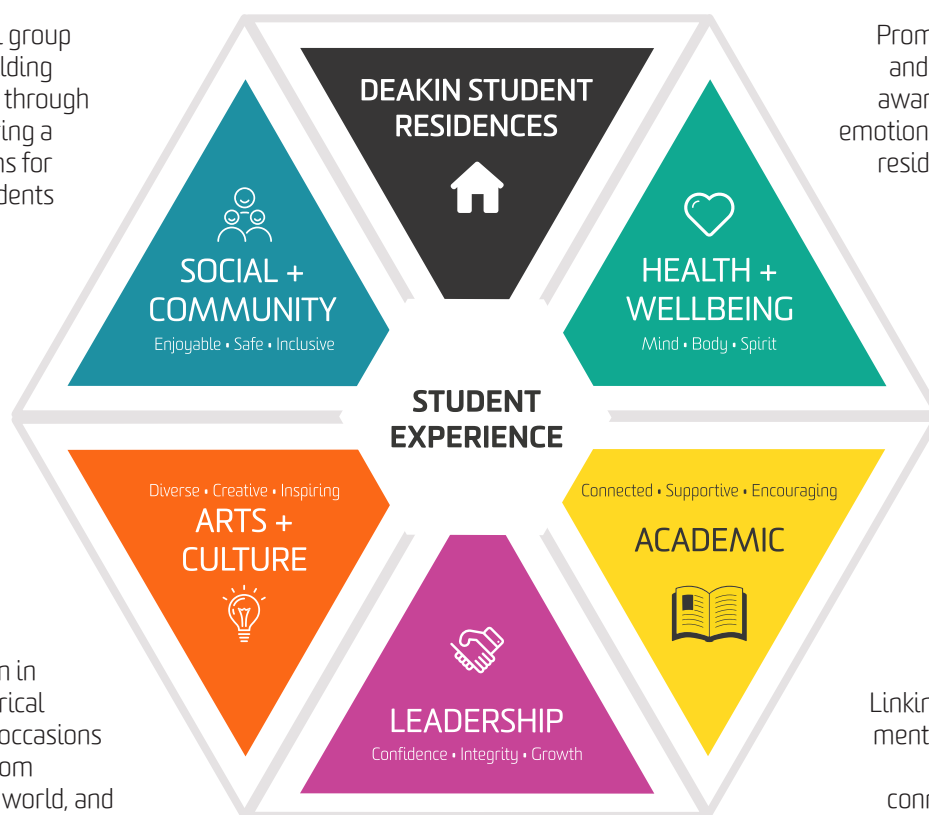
. group
lding
through
ing a
ns for
dents

Prom
and
awar
emotion
resid

DEAKIN STUDENT RESIDENCES

SOCIAL + COMMUNITY
Enjoyable • Safe • Inclusive

HEALTH + WELLBEING
Mind • Body • Spirit

STUDENT EXPERIENCE

Diverse • Creative • Inspiring
ARTS + CULTURE

Connected • Supportive • Encouraging
ACADEMIC

LEADERSHIP
Confidence • Integrity • Growth

n in
rical
occasions
om
world, and

Linkin
ment

conn